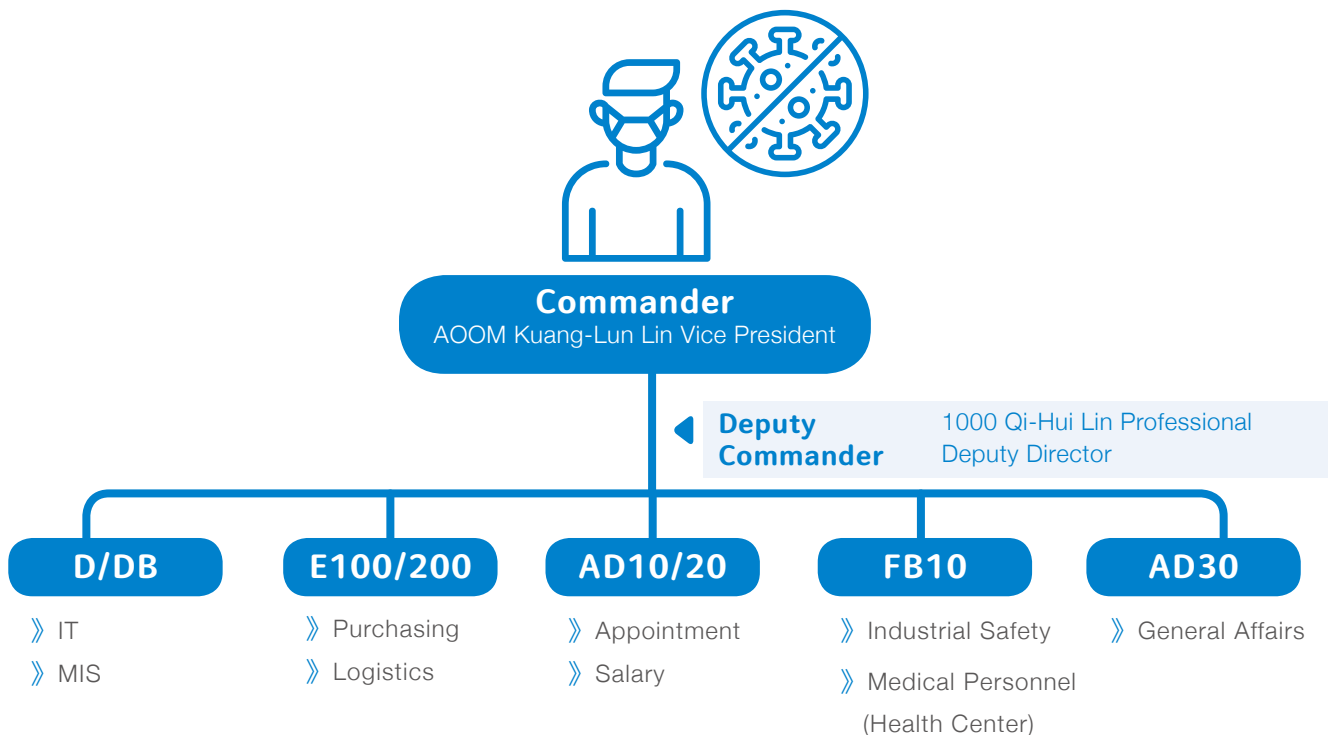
Commander
AOOM Kuang-Lun Lin Vice President

Deputy Commander
1000 Qi-Hui Lin Professional Deputy Director

D/DB
》IT
》MIS

E100/200
》Purchasing
》Logistics

AD10/20
》Appointment
》Salary

FB10
》Industrial Safety
》Medical Personnel (Health Center)

AD30
》General Affairs